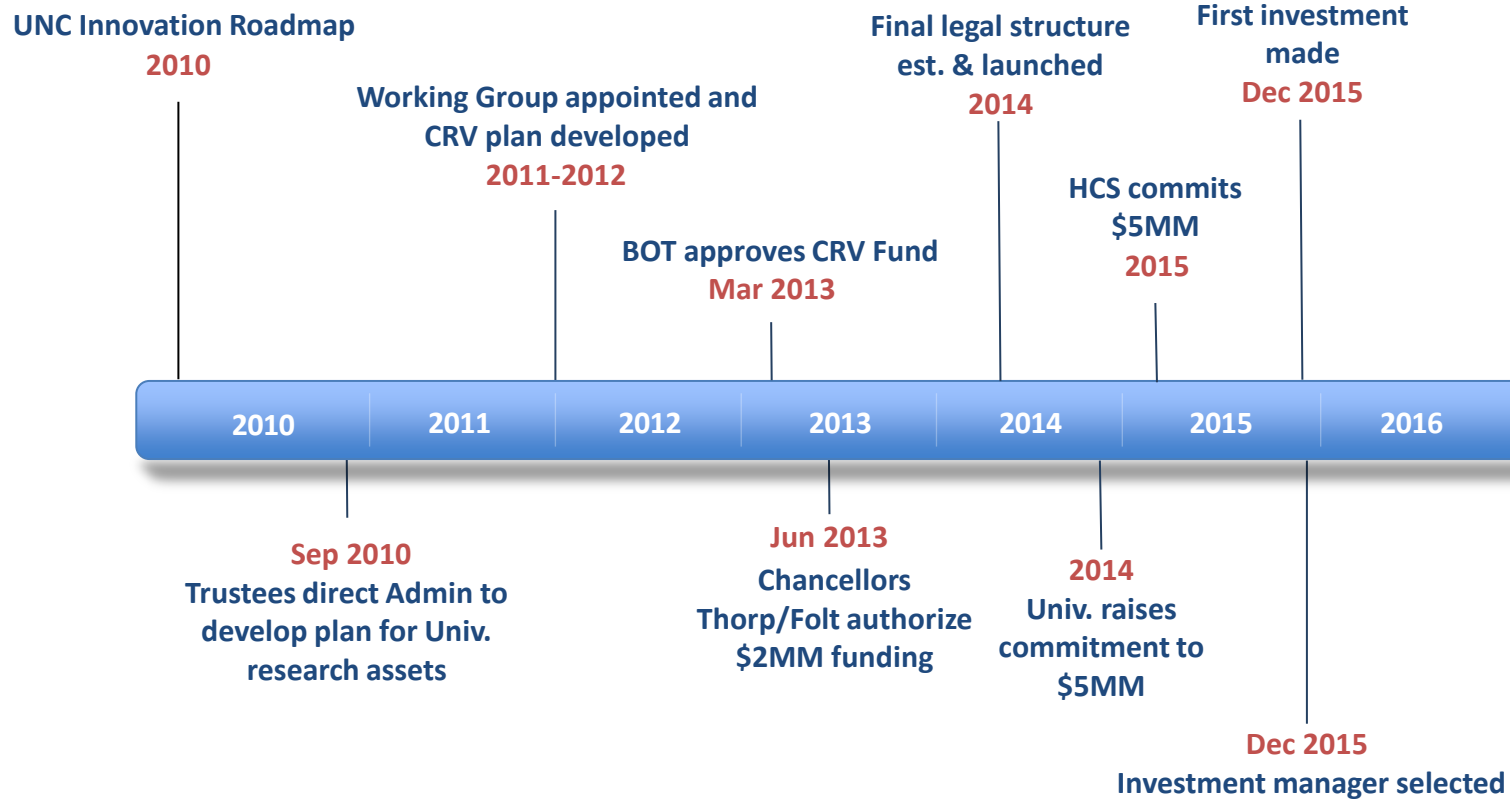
UNC Innovation Roadmap
2010

Working Group appointed and CRV plan developed
2011-2012

BOT approves CRV Fund
Mar 2013

Final legal structure est. & launched
2014

HCS commits $5MM
2015

First investment made
Dec 2015

2010 | 2011 | 2012 | 2013 | 2014 | 2015 | 2016

Sep 2010
Trustees direct Admin to develop plan for Univ. research assets

Jun 2013
Chancellors Thorp/Folt authorize $2MM funding

2014
Univ. raises commitment to $5MM

Dec 2015
Investment manager selected